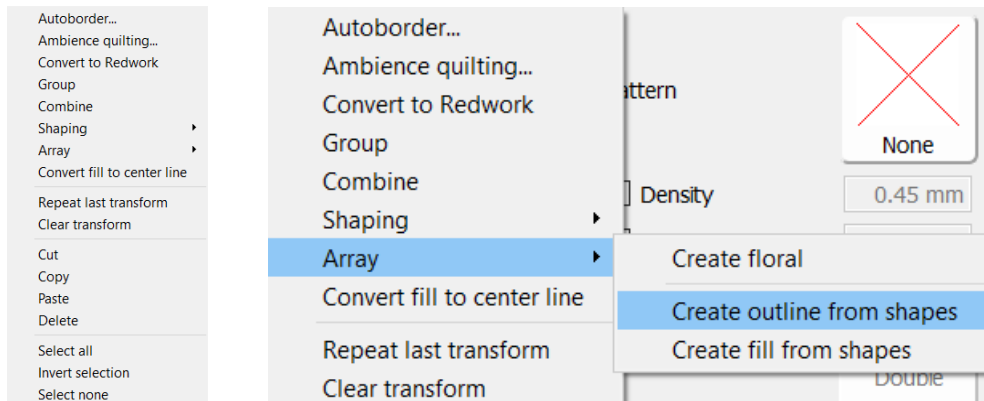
Autoborder...
Ambience quilting...
Convert to Redwork
Group
Combine
Shaping
Array
Convert fill to center line

Repeat last transform
Clear transform

Cut
Copy
Paste
Delete

Select all
Invert selection
Select none

Autoborder...
Ambience quilting...
Convert to Redwork
Group
Combine
Shaping
Array
Convert fill to center line

Repeat last transform
Clear transform

attern

None

Density
0.45 mm

Create floral

Create outline from shapes
Create fill from shapes

Double